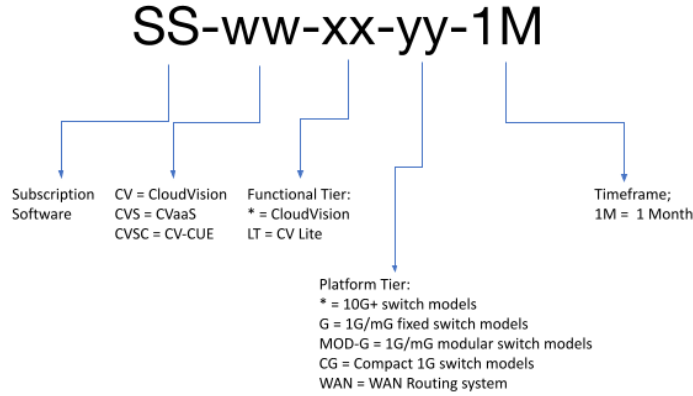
SS-ww-xx-yy-1M

Subscription Software

CV = CloudVision
CVS = CVaaS
CVSC = CV-CUE

Functional Tier:
* = CloudVision
LT = CV Lite

Platform Tier:
* = 10G+ switch models
G = 1G/mG fixed switch models
MOD-G = 1G/mG modular switch models
CG = Compact 1G switch models
WAN = WAN Routing system

Timeframe;
1M = 1 Month